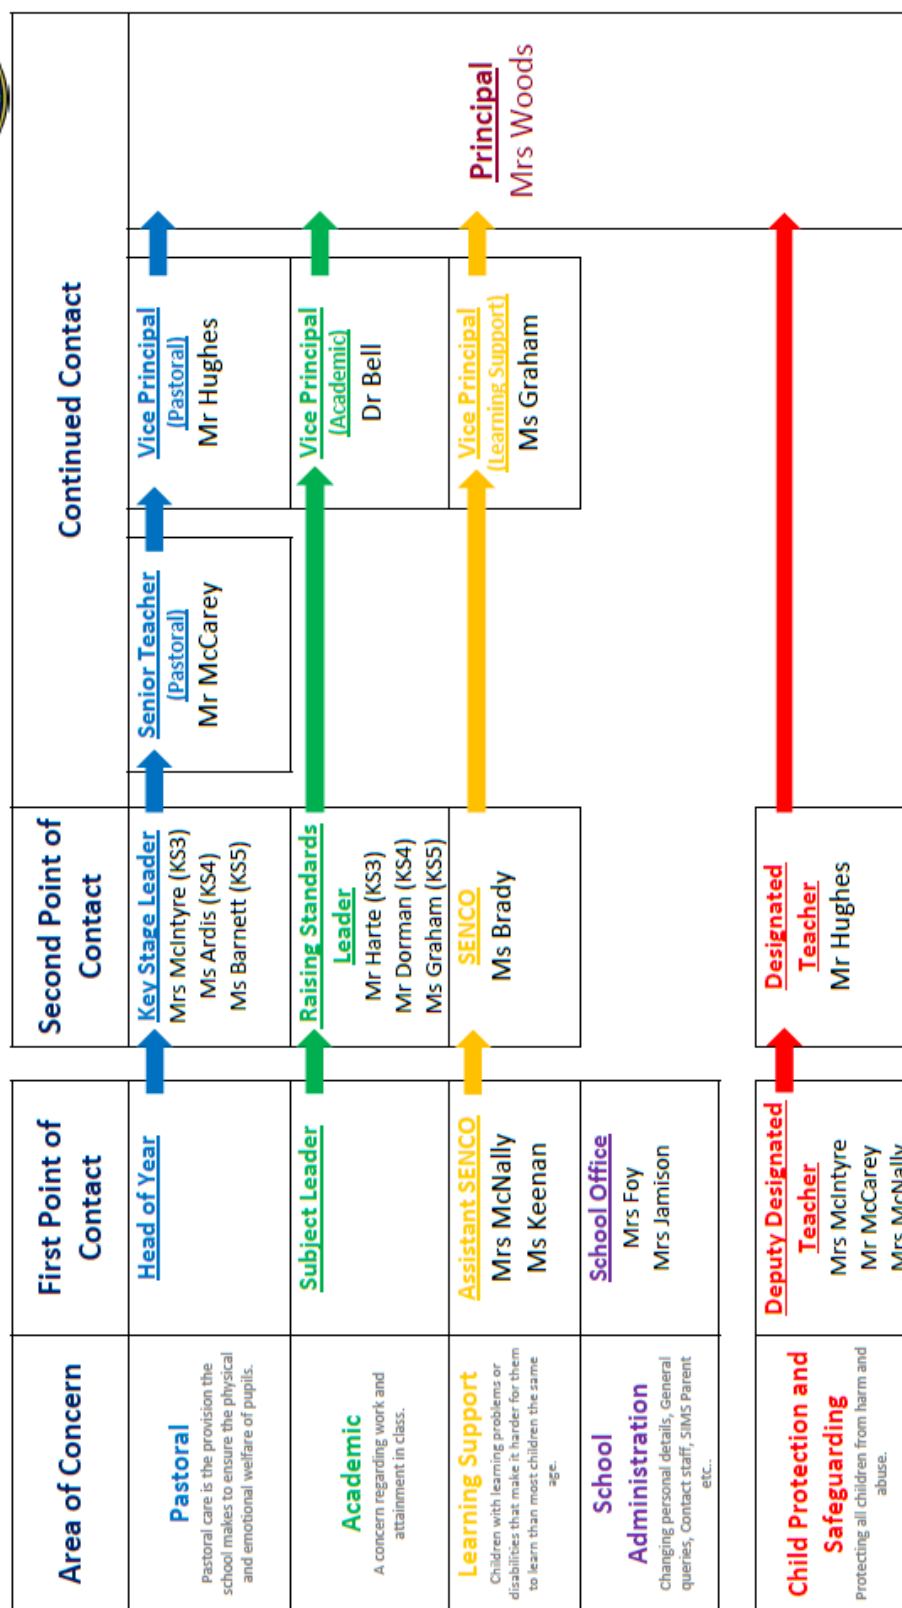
| Area of Concern | First Point of Contact | Second Point of Contact | Continued Contact | | |
|---|---|---|---|---|---|
| Pastoral<br>Pastoral care is the provision the school makes to ensure the physical and emotional welfare of pupils. | Head of Year | Key Stage Leader<br>Mrs McIntyre (KS3)<br>Ms Ardis (KS4)<br>Ms Barnett (KS5) | Senior Teacher (Pastoral)<br>Mr McCarey | Vice Principal (Pastoral)<br>Mr Hughes | Principal<br>Mrs Woods |
| Academic<br>A concern regarding work and attainment in class. | Subject Leader | Raising Standards Leader<br>Mr Harte (KS3)<br>Mr Dorman (KS4)<br>Ms Graham (KS5) | | Vice Principal (Academic)<br>Dr Bell | |
| Learning Support<br>Children with learning problems or disabilities that make it harder for them to learn than most children the same age. | Assistant SENCO<br>Mrs McNally<br>Ms Keenan | SENCO<br>Ms Brady | | Vice Principal (Learning Support)<br>Ms Graham | |
| School Administration<br>Changing personal details, General queries, Contact staff, SIMS Parent etc.. | School Office<br>Mrs Foy<br>Mrs Jamison | | | | |
| Child Protection and Safeguarding<br>Protecting all children from harm and abuse. | Deputy Designated Teacher<br>Mrs McIntyre<br>Mr McCarey<br>Mrs McNally | Designated Teacher<br>Mr Hughes | | | |